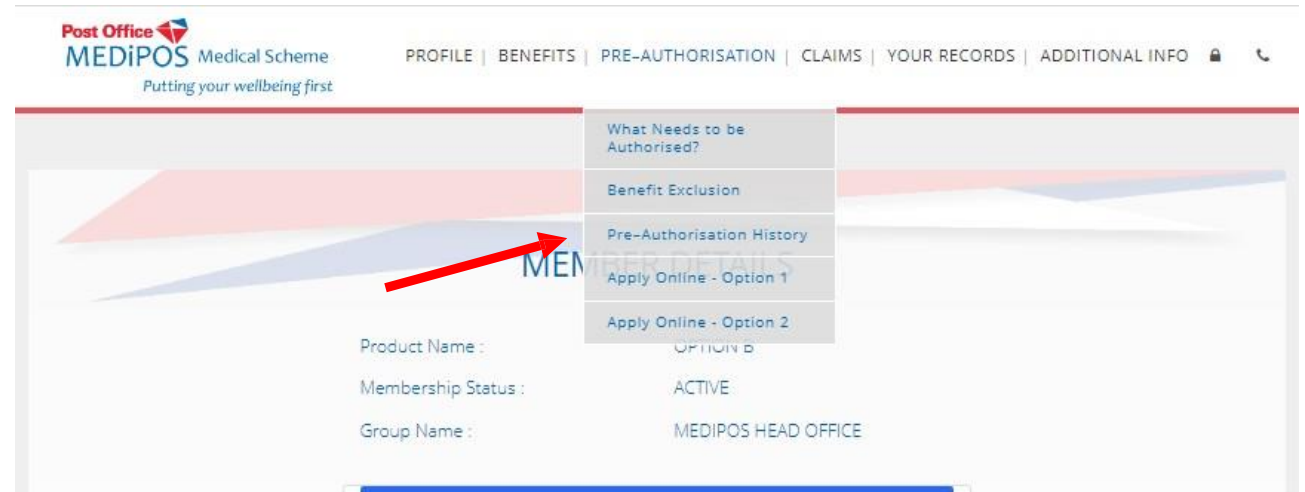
Post Office
MEDiPOS Medical Scheme
Putting your wellbeing first

PROFILE | BENEFITS | PRE-AUTHORISATION | CLAIMS | YOUR RECORDS | ADDITIONAL INFO

What Needs to be Authorised?
Benefit Exclusion
Pre-Authorisation History
Apply Online - Option 1
Apply Online - Option 2

MEM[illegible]

Product Name : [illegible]
Membership Status : ACTIVE
Group Name : MEDIPOS HEAD OFFICE